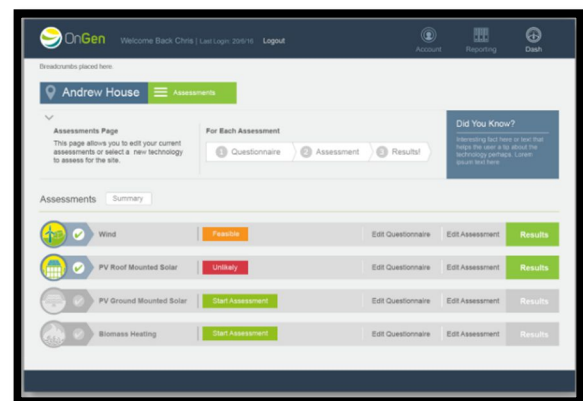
OnGen Welcome Back Chris | Last Login: 20/6/16 Logout

Account Reporting Dash

Breadcrumbs placed here.

Andrew House Assessments

Assessments Page
This page allows you to edit your current assessments or select a new technology to assess for the site.

For Each Assessment
1 Questionnaire 2 Assessment 3 Results!

Did You Know?
Interesting fact here or text that helps the user a bit about the technology perhaps. Lorem ipsum text here.

Assessments Summary

| | | | | |
|---|---|---|---|---|
| Wind | Feasible | Edit Questionnaire | Edit Assessment | Results |
| PV Roof Mounted Solar | Unlikely | Edit Questionnaire | Edit Assessment | Results |
| PV Ground Mounted Solar | Start Assessment | Edit Questionnaire | Edit Assessment | Results |
| Biomass Heating | Start Assessment | Edit Questionnaire | Edit Assessment | Results |